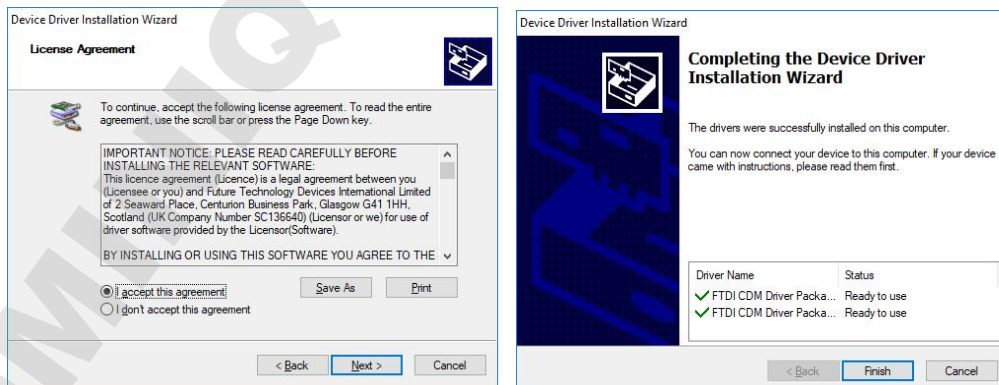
Device Driver Installation Wizard

License Agreement

To continue, accept the following license agreement. To read the entire agreement, use the scroll bar or press the Page Down key.

IMPORTANT NOTICE: PLEASE READ CAREFULLY BEFORE INSTALLING THE RELEVANT SOFTWARE:
This licence agreement (Licence) is a legal agreement between you (Licensee or you) and Future Technology Devices International Limited of 2 Seaward Place, Centurion Business Park, Glasgow G41 1HH, Scotland (UK Company Number SC136640) (Licensor or we) for use of driver software provided by the Licensor(Software).

BY INSTALLING OR USING THIS SOFTWARE YOU AGREE TO THE

I accept this agreement

I don't accept this agreement

Save As

Print

< Back

Next >

Cancel

Device Driver Installation Wizard

Completing the Device Driver Installation Wizard

The drivers were successfully installed on this computer.

You can now connect your device to this computer. If your device came with instructions, please read them first.

| Driver Name | Status |
|---|---|
| FTDI CDM Driver Packa... | Ready to use |
| FTDI CDM Driver Packa... | Ready to use |

< Back

Finish

Cancel